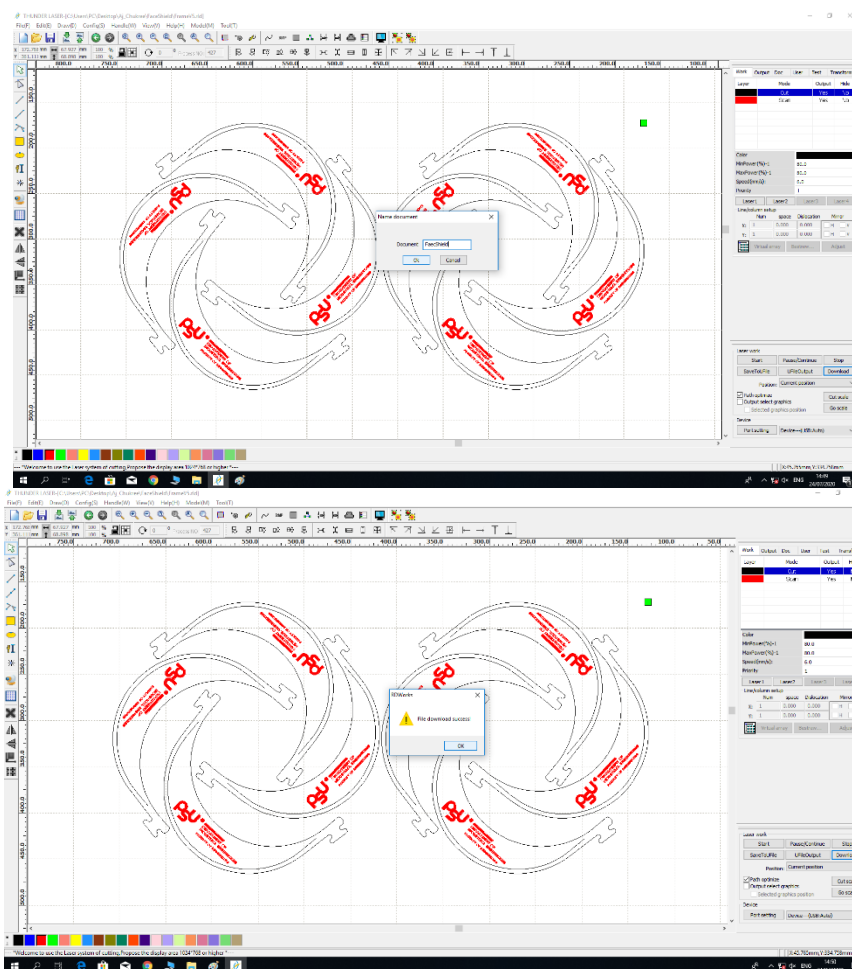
THUNDER LASER-[C:\Users\PC\Desktop\Ly Cloumner\FaceShield\Frame\5.rld]

File(F) Edit(E) Draw(D) Config(S) Handle(W) View(V) Help(H) Mode(M) Test(T)

Work Output Doc User Test Transform

Layer Mode Output Hide

Cut Yes

Scan Yes

Color

MinPower(%)-1 80.0

MaxPower(%)-1 80.0

Speed(mm/s) 5.0

Priority 1

Layer1 Layer2 Layer3 Layer4

Line/column setup

Num Space Dislocation Mirror

Name document

Document: FaceShield

Ok Cancel

Laser work

Start Pause/Continue Stop

SaveToUFile UFileOutput Download

Position: Current position

Path optimize

Output select graphics

Selected graphics position

Cut scale

Go scale

Device

Port setting Device—(USB:Auto)

Welcome to use the Laser system of cutting,Propose the display area 1024*768 or higher!

ENG 14:49 24/07/2020

THUNDER LASER-[C:\Users\PC\Desktop\Ly Cloumner\FaceShield\Frame\5.rld]

File(F) Edit(E) Draw(D) Config(S) Handle(W) View(V) Help(H) Mode(M) Test(T)

Work Output Doc User Test Transform

Layer Mode Output

Cut Yes

Scan Yes

Color

MinPower(%)-1 80.0

MaxPower(%)-1 80.0

Speed(mm/s) 5.0

Priority 1

Layer1 Layer2 Layer3

Line/column setup

Num Space Dislocation Mirror

X: 1 0.000 0.000

Y: 1 0.000 0.000

RDWorks

File download success!

OK

Laser work

Start Pause/Continue Stop

SaveToUFile UFileOutput Download

Position Current position

Path optimize

Output select graphics

Selected graphics position

Cut scale

Go scale

Device

Port setting Device—(USB:Auto)

Welcome to use the Laser system of cutting,Propose the display area 1024*768 or higher!

ENG 14:50